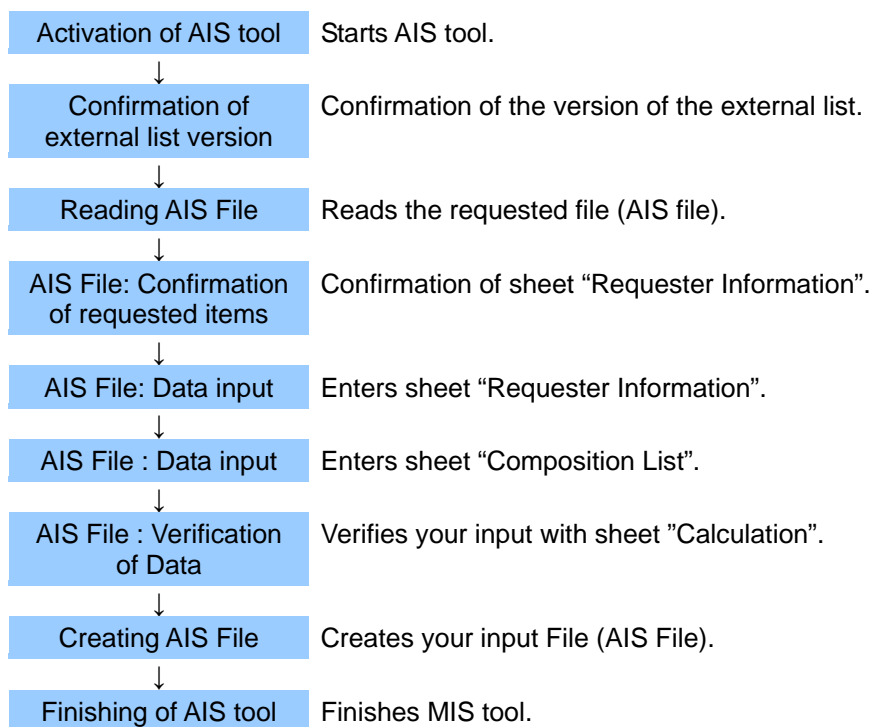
Activation of AIS tool
Starts AIS tool.
↓
Confirmation of external list version
Confirmation of the version of the external list.
↓
Reading AIS File
Reads the requested file (AIS file).
↓
AIS File: Confirmation of requested items
Confirmation of sheet “Requester Information”.
↓
AIS File: Data input
Enters sheet “Requester Information”.
↓
AIS File : Data input
Enters sheet “Composition List”.
↓
AIS File : Verification of Data
Verifies your input with sheet ”Calculation”.
↓
Creating AIS File
Creates your input File (AIS File).
↓
Finishing of AIS tool
Finishes MIS tool.